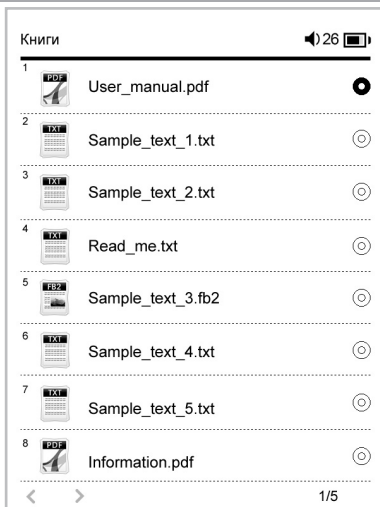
Книги

26

1 PDF User_manual.pdf

2 TXT Sample_text_1.txt

3 TXT Sample_text_2.txt

4 TXT Read_me.txt

5 FB2 Sample_text_3.fb2

6 TXT Sample_text_4.txt

7 TXT Sample_text_5.txt

8 PDF Information.pdf

< > 1/5